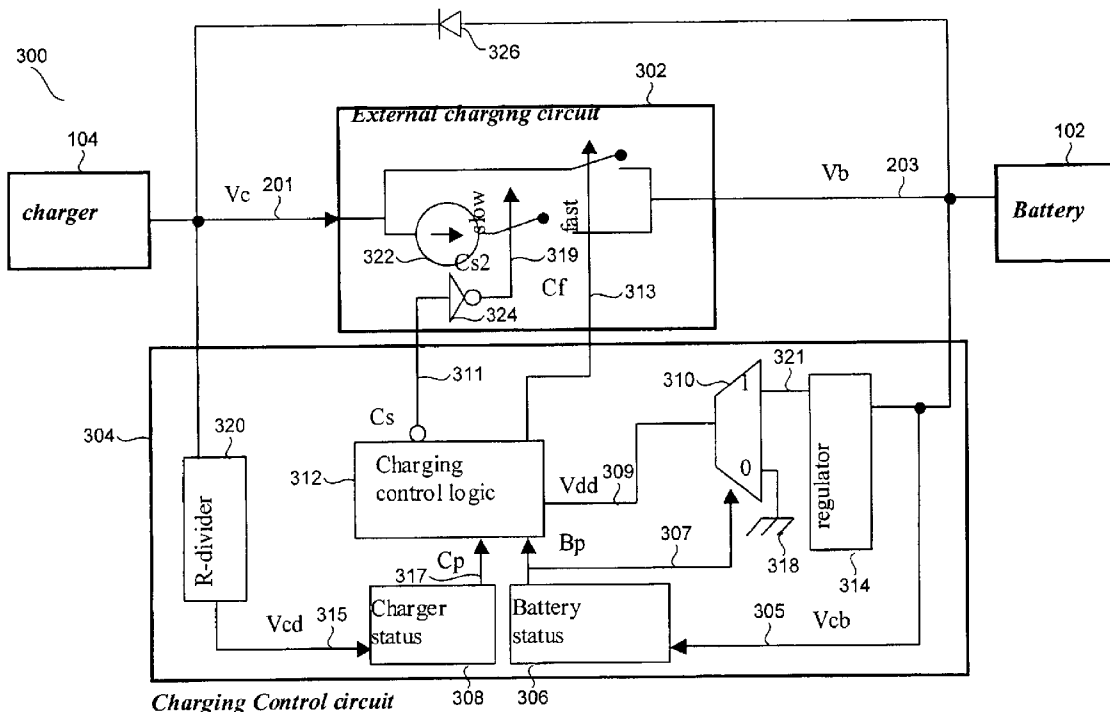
300

326

302

External charging circuit

104

102

charger

Vc 201

Vb 203

Battery

slow

fast

322

Cs2

319

Cf

313

324

321

311

310

1

304

320

Cs

312

Charging control logic

Vdd 309

0

regulator

R-divider

Cp

Bp

307

318

314

317

Charger status

Battery status

Vcd 315

305 Vcb

308

306

Charging Control circuit